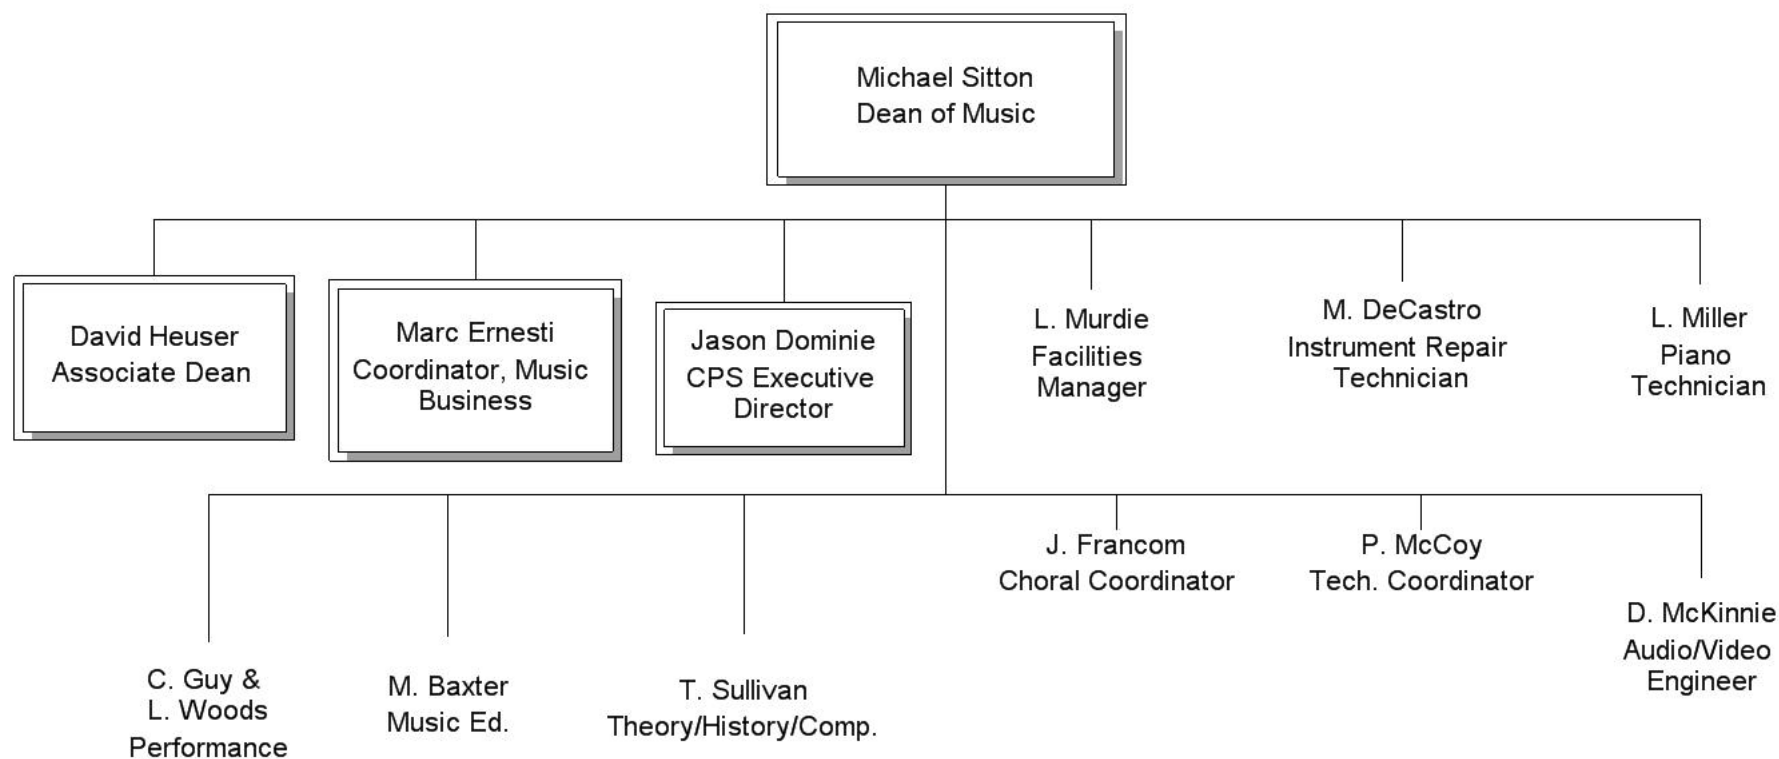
Michael Sitton
Dean of Music

David Heuser
Associate Dean

Marc Ernesti
Coordinator, Music Business

Jason Dominie
CPS Executive Director

L. Murdie
Facilities Manager

M. DeCastro
Instrument Repair Technician

L. Miller
Piano Technician

J. Francom
Choral Coordinator

P. McCoy
Tech. Coordinator

D. McKinnie
Audio/Video Engineer

C. Guy &
L. Woods
Performance

M. Baxter
Music Ed.

T. Sullivan
Theory/History/Comp.